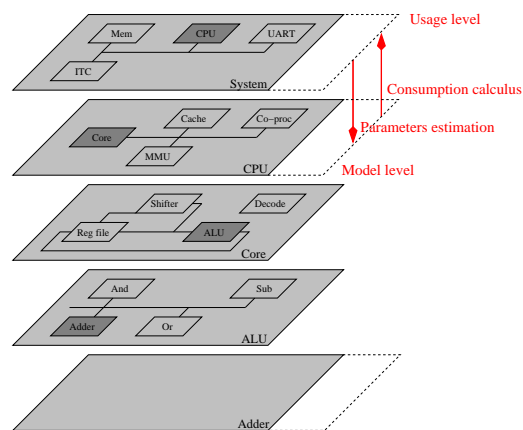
Usage level

Mem

CPU

UART

ITC

System

Consumption calculus

Cache

Co–proc

Core

Parameters estimation

MMU

CPU

Model level

Shifter

Decode

Reg file

ALU

Core

And

Sub

Adder

Or

ALU

Adder